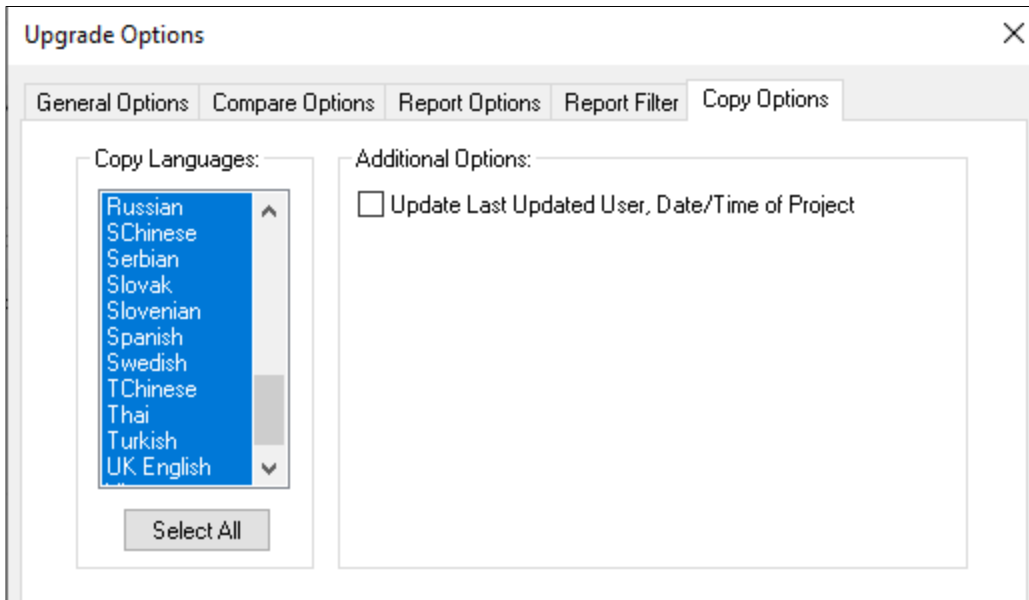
Upgrade Options

×

General Options | Compare Options | Report Options | Report Filter | Copy Options

Copy Languages:

Russian
SChinese
Serbian
Slovak
Slovenian
Spanish
Swedish
TChinese
Thai
Turkish
UK English

Select All

Additional Options:

Update Last Updated User, Date/Time of Project